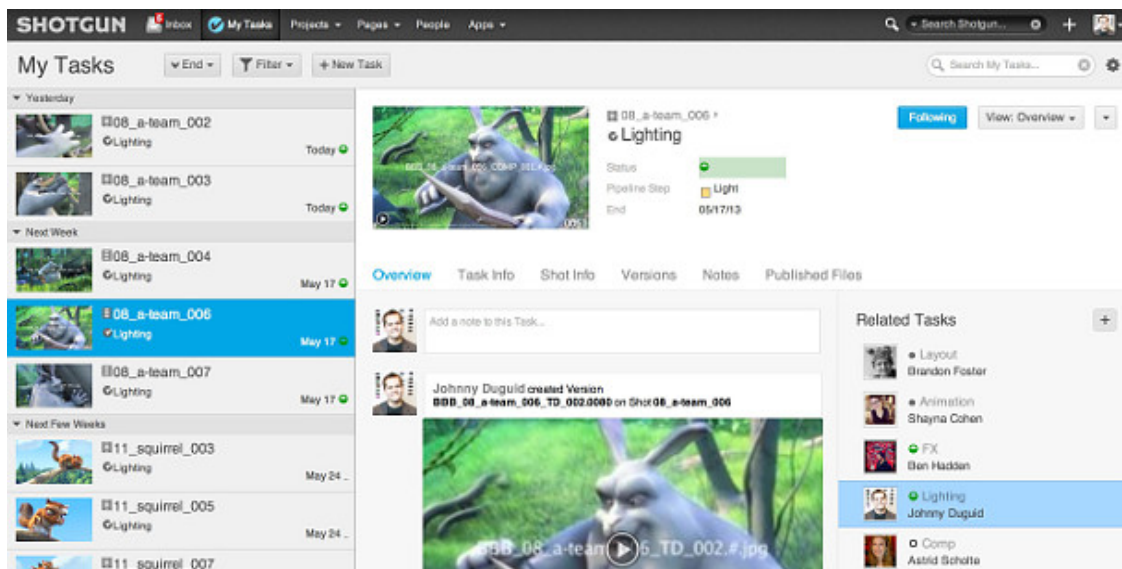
SHOTGUN Inbox My Tasks Projects ▾ Pages ▾ People Apps ▾ Search Shotgun...

My Tasks End ▾ Filter ▾ + New Task Search My Tasks...

▾ Yesterday

08_a-team_002
Lighting
Today

08_a-team_003
Lighting
Today

▾ Next Week

08_a-team_004
Lighting
May 17

08_a-team_006
Lighting
May 17

08_a-team_007
Lighting
May 17

▾ Next Few Weeks

11_squirrel_003
Lighting
May 24 ..

11_squirrel_005
Lighting
May 24 ..

11_squirrel_007

08_a-team_006 ▸
Lighting

Status
Pipeline Step Light
End 05/17/13

Following View: Overview ▾

Overview Task Info Shot Info Versions Notes Published Files

Add a note to this Task...

Johnny Duguid created Version BBB_08_a-team_006_TD_002.0080 on Shot 08_a-team_006

BBB_08_a-team_006_TD_002.#.jpg

Related Tasks

Layout
Brandon Foster

Animation
Shayna Cohen

FX
Ben Hadden

Lighting
Johnny Duguid

Comp
Astrid Scholte